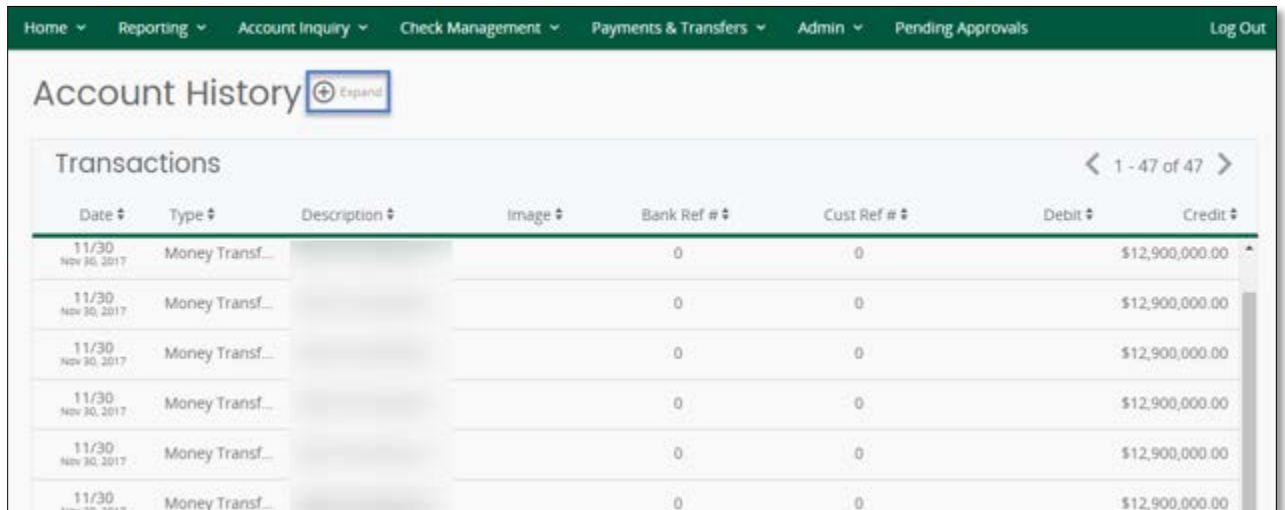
Home ⌄ Reporting ⌄ Account Inquiry ⌄ Check Management ⌄ Payments & Transfers ⌄ Admin ⌄ Pending Approvals Log Out

Account History ⊕ Expand

Transactions

1 - 47 of 47

| Date | Type | Description | Image | Bank Ref # | Cust Ref # | Debit | Credit |
|---|---|---|---|---|---|---|---|
| 11/30 Nov 30, 2017 | Money Transf... | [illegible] | | 0 | 0 | | $12,900,000.00 |
| 11/30 Nov 30, 2017 | Money Transf... | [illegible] | | 0 | 0 | | $12,900,000.00 |
| 11/30 Nov 30, 2017 | Money Transf... | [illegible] | | 0 | 0 | | $12,900,000.00 |
| 11/30 Nov 30, 2017 | Money Transf... | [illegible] | | 0 | 0 | | $12,900,000.00 |
| 11/30 Nov 30, 2017 | Money Transf... | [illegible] | | 0 | 0 | | $12,900,000.00 |
| 11/30 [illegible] | Money Transf... | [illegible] | | 0 | 0 | | $12,900,000.00 |